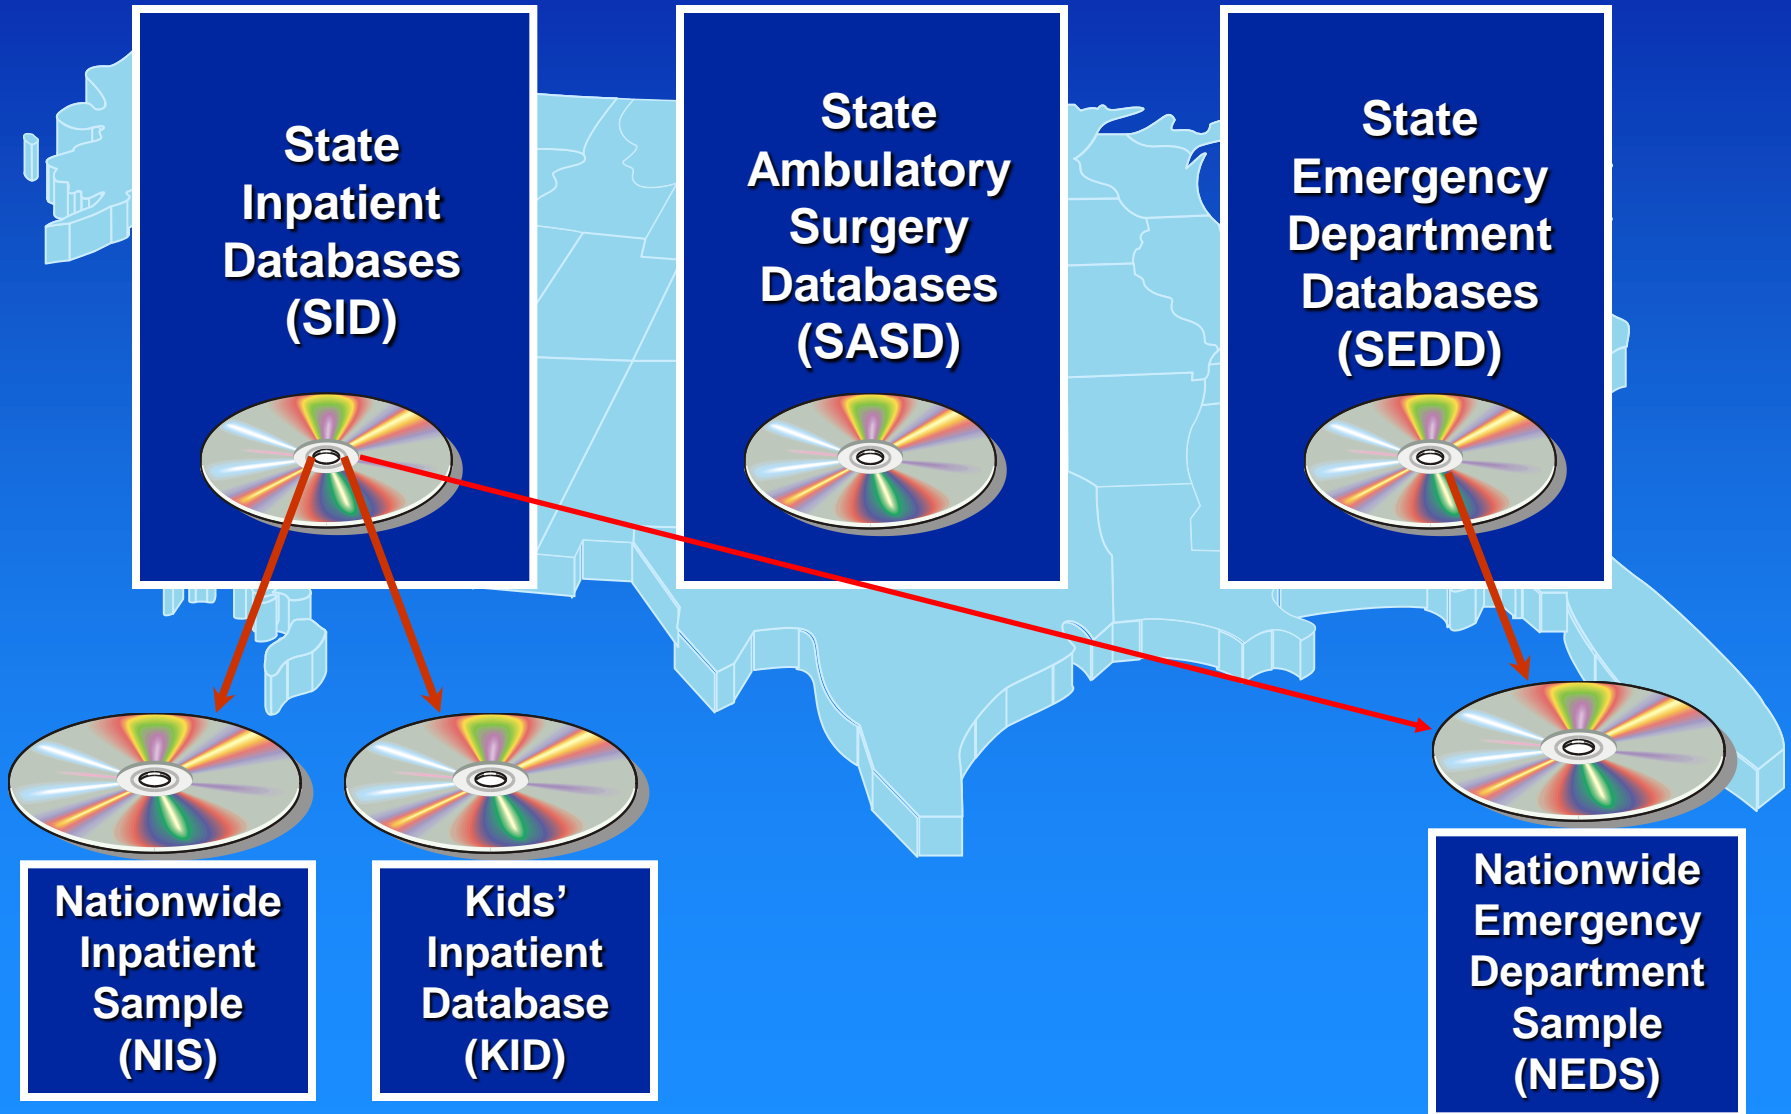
State Inpatient Databases (SID)

State Ambulatory Surgery Databases (SASD)

State Emergency Department Databases (SEDD)

Nationwide Inpatient Sample (NIS)

Kids' Inpatient Database (KID)

Nationwide Emergency Department Sample (NEDS)